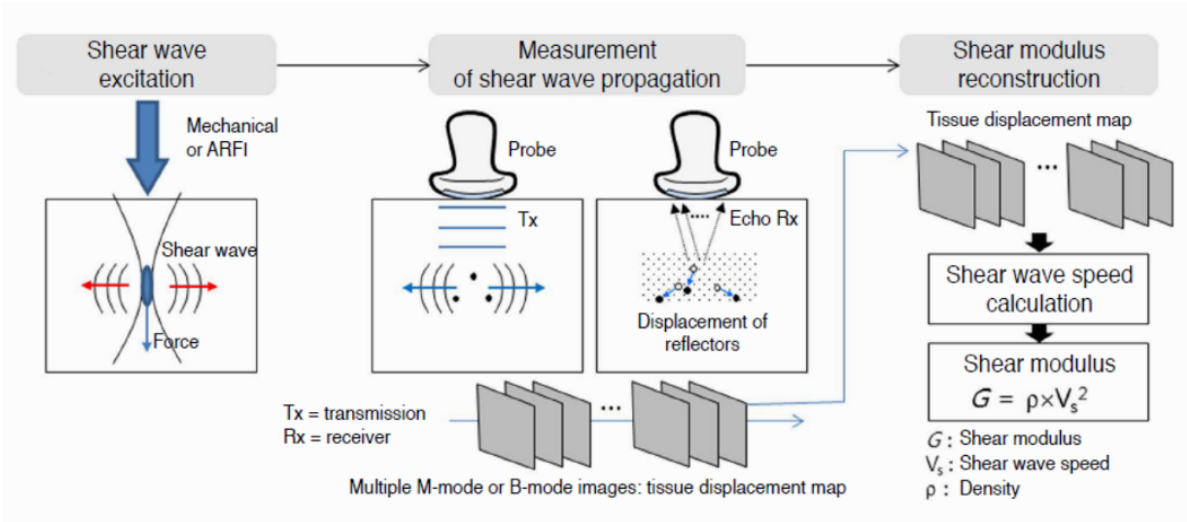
Shear wave excitation

Measurement of shear wave propagation

Shear modulus reconstruction

Mechanical or ARFI

Shear wave

Force

Probe

Tx

Probe

Echo Rx

Displacement of reflectors

Tissue displacement map

...

Shear wave speed calculation

Shear modulus

$G = \rho \times V_s^2$

Tx = transmission
Rx = receiver

...

Multiple M-mode or B-mode images: tissue displacement map

$G$ : Shear modulus
$V_s$ : Shear wave speed
$\rho$ : Density